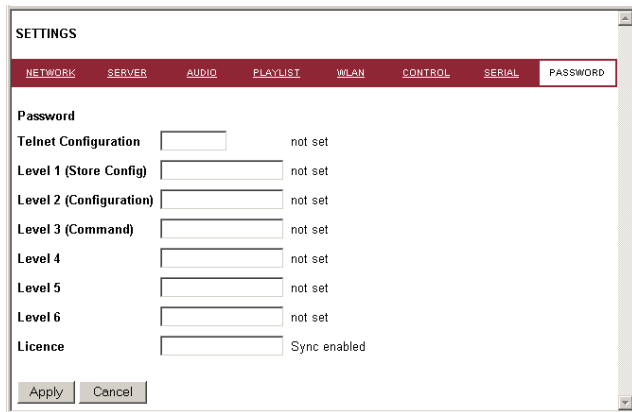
SETTINGS

NETWORK SERVER AUDIO PLAYLIST WLAN CONTROL SERIAL PASSWORD

Password

| | | |
|---|---|---|
| Telnet Configuration | | not set |
| Level 1 (Store Config) | | not set |
| Level 2 (Configuration) | | not set |
| Level 3 (Command) | | not set |
| Level 4 | | not set |
| Level 5 | | not set |
| Level 6 | | not set |
| Licence | | Sync enabled |

Apply Cancel